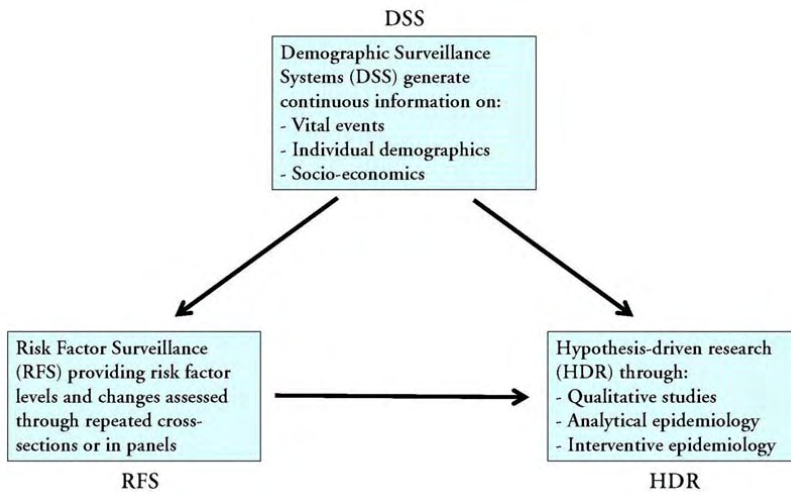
DSS

Demographic Surveillance Systems (DSS) generate continuous information on:
- Vital events
- Individual demographics
- Socio-economics

Risk Factor Surveillance (RFS) providing risk factor levels and changes assessed through repeated cross-sections or in panels

RFS

Hypothesis-driven research (HDR) through:
- Qualitative studies
- Analytical epidemiology
- Interventive epidemiology

HDR